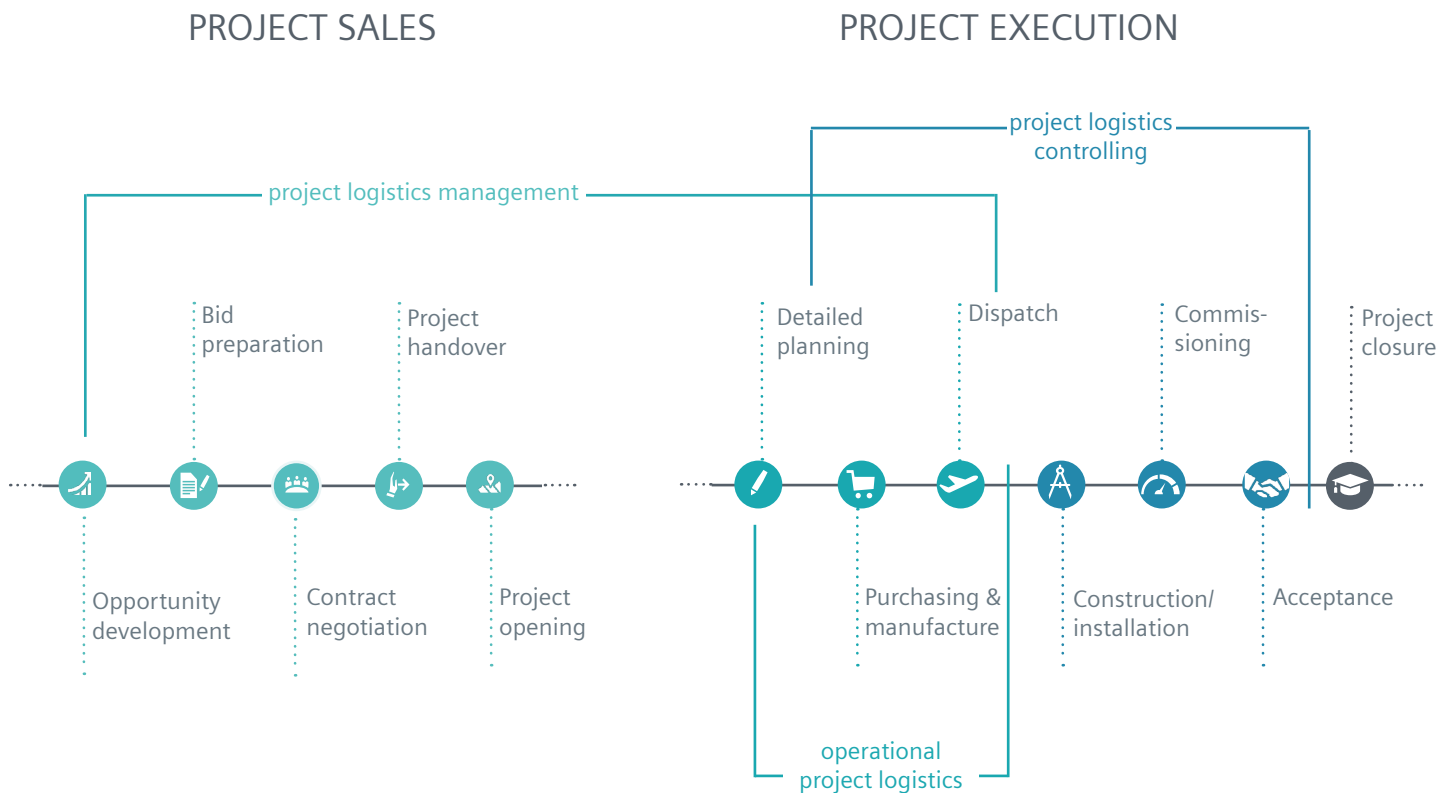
PROJECT SALES

PROJECT EXECUTION

project logistics controlling

project logistics management

Bid preparation

Project handover

Detailed planning

Dispatch

Commissioning

Project closure

Opportunity development

Contract negotiation

Project opening

Purchasing & manufacture

Construction/ installation

Acceptance

operational project logistics